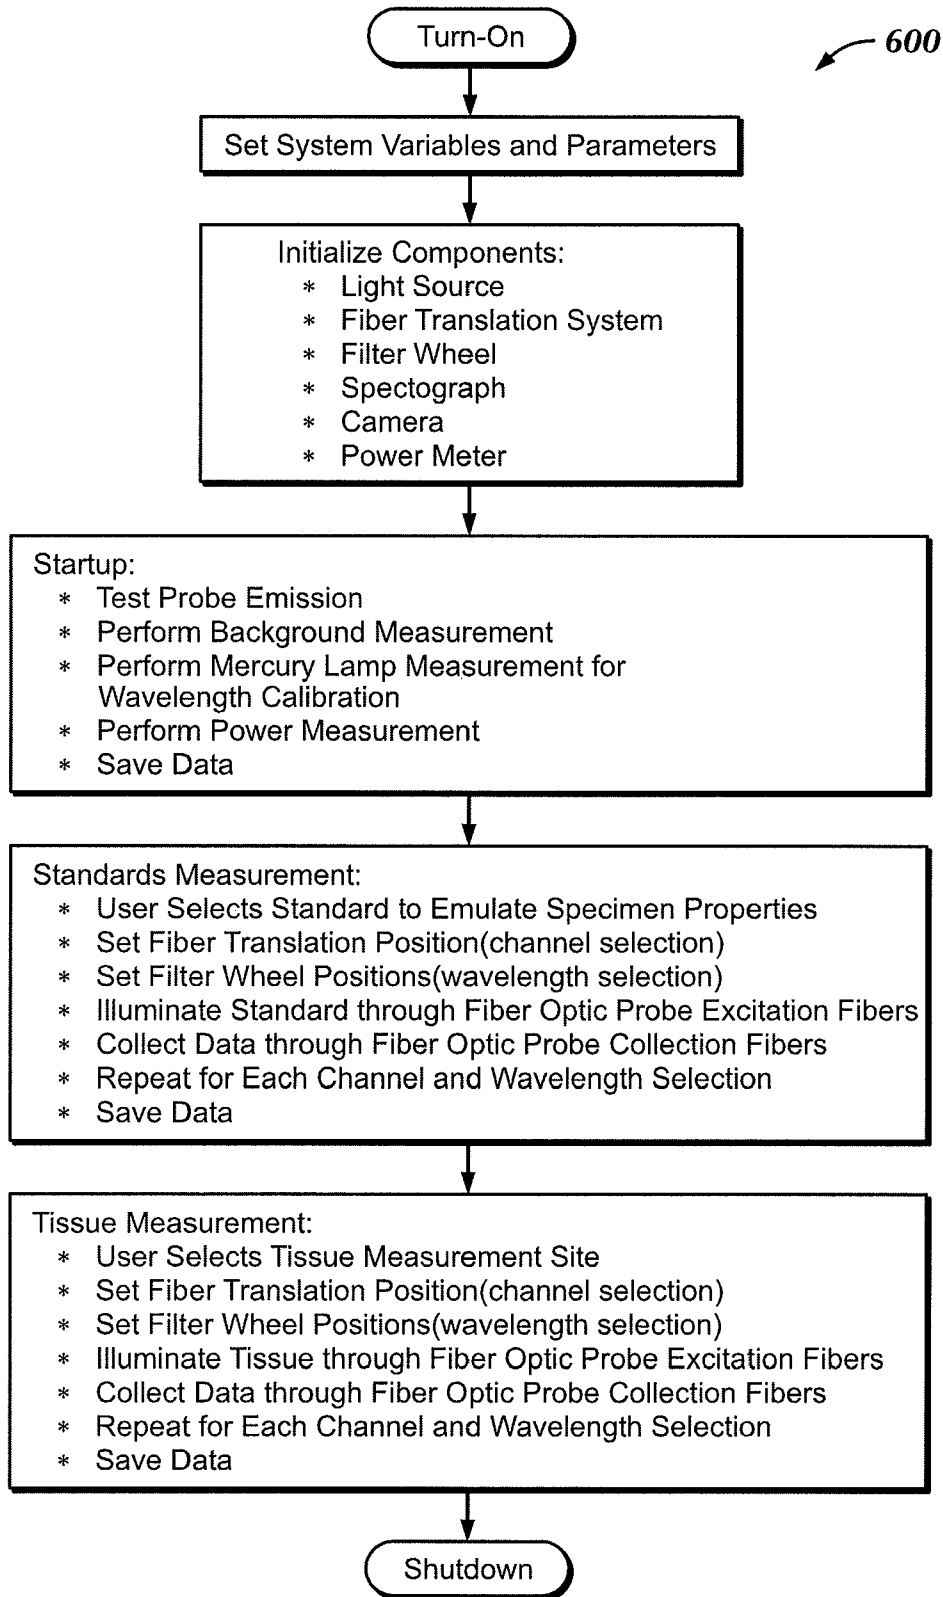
Turn-On

600

Set System Variables and Parameters

Initialize Components:
* Light Source
* Fiber Translation System
* Filter Wheel
* Spectograph
* Camera
* Power Meter

Startup:
* Test Probe Emission
* Perform Background Measurement
* Perform Mercury Lamp Measurement for Wavelength Calibration
* Perform Power Measurement
* Save Data

Standards Measurement:
* User Selects Standard to Emulate Specimen Properties
* Set Fiber Translation Position(channel selection)
* Set Filter Wheel Positions(wavelength selection)
* Illuminate Standard through Fiber Optic Probe Excitation Fibers
* Collect Data through Fiber Optic Probe Collection Fibers
* Repeat for Each Channel and Wavelength Selection
* Save Data

Tissue Measurement:
* User Selects Tissue Measurement Site
* Set Fiber Translation Position(channel selection)
* Set Filter Wheel Positions(wavelength selection)
* Illuminate Tissue through Fiber Optic Probe Excitation Fibers
* Collect Data through Fiber Optic Probe Collection Fibers
* Repeat for Each Channel and Wavelength Selection
* Save Data

Shutdown